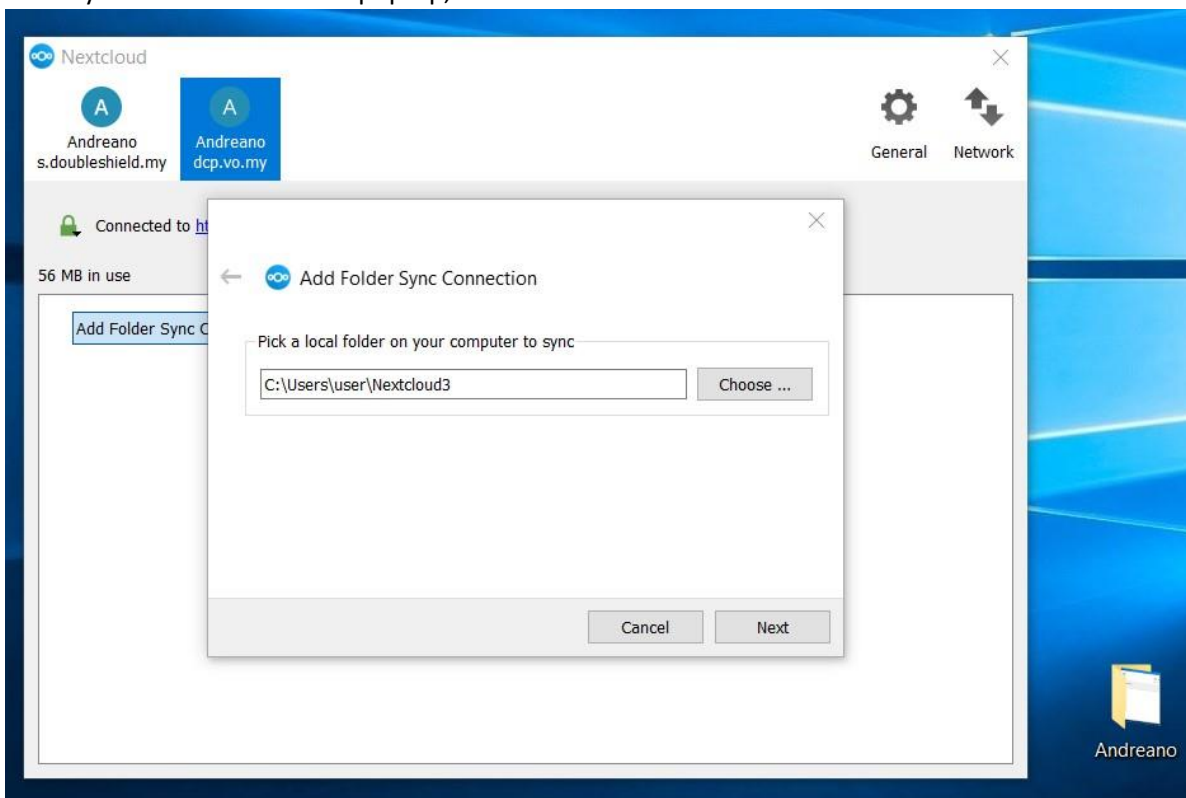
Nextcloud

A
Andreano
s.doubleshield.my

A
Andreano
dcp.vo.my

General Network

Connected to ht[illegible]

56 MB in use

Add Folder Sync C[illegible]

Add Folder Sync Connection

Pick a local folder on your computer to sync

C:\Users\user\Nextcloud3

Choose ...

Cancel

Next

Andreano